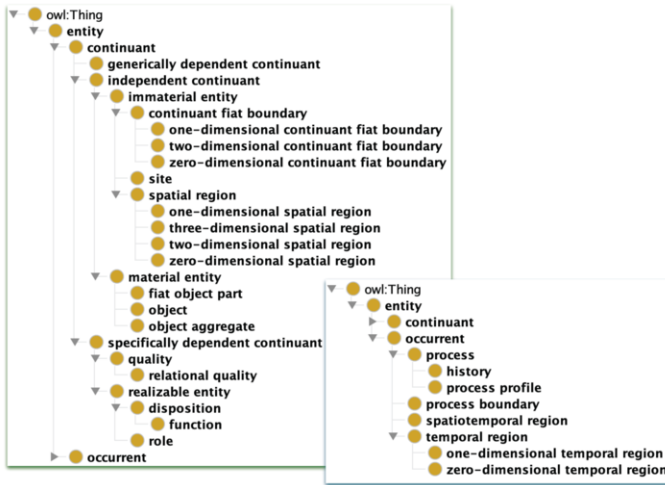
owl:Thing
entity
continuant
generically dependent continuant
independent continuant
immaterial entity
continuant fiat boundary
one-dimensional continuant fiat boundary
two-dimensional continuant fiat boundary
zero-dimensional continuant fiat boundary
site
spatial region
one-dimensional spatial region
three-dimensional spatial region
two-dimensional spatial region
zero-dimensional spatial region
material entity
fiat object part
object
object aggregate
specifically dependent continuant
quality
relational quality
realizable entity
disposition
function
role
occurrent

owl:Thing
entity
continuant
occurrent
process
history
process profile
process boundary
spatiotemporal region
temporal region
one-dimensional temporal region
zero-dimensional temporal region